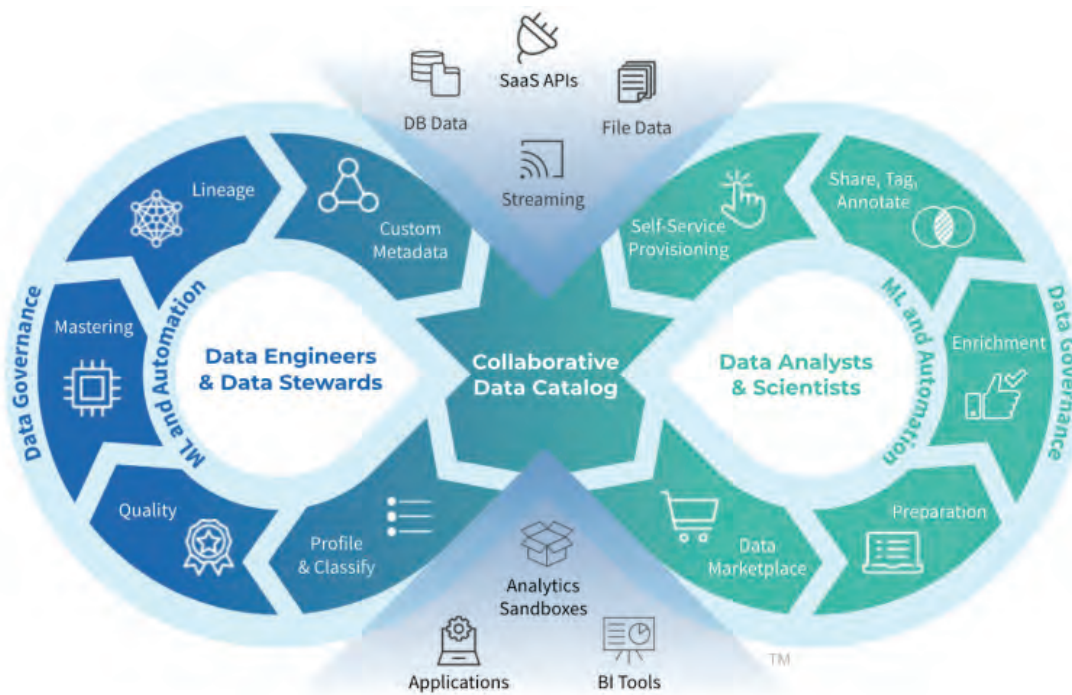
SaaS APIs
DB Data
File Data
Streaming

Lineage
Custom Metadata
Mastering
Quality
Profile & Classify
Data Governance
ML and Automation
Data Engineers & Data Stewards

Collaborative Data Catalog

Self-Service Provisioning
Share, Tag, Annotate
Enrichment
Preparation
Data Marketplace
Data Governance
ML and Automation
Data Analysts & Scientists

Analytics Sandboxes
Applications
BI Tools
TM